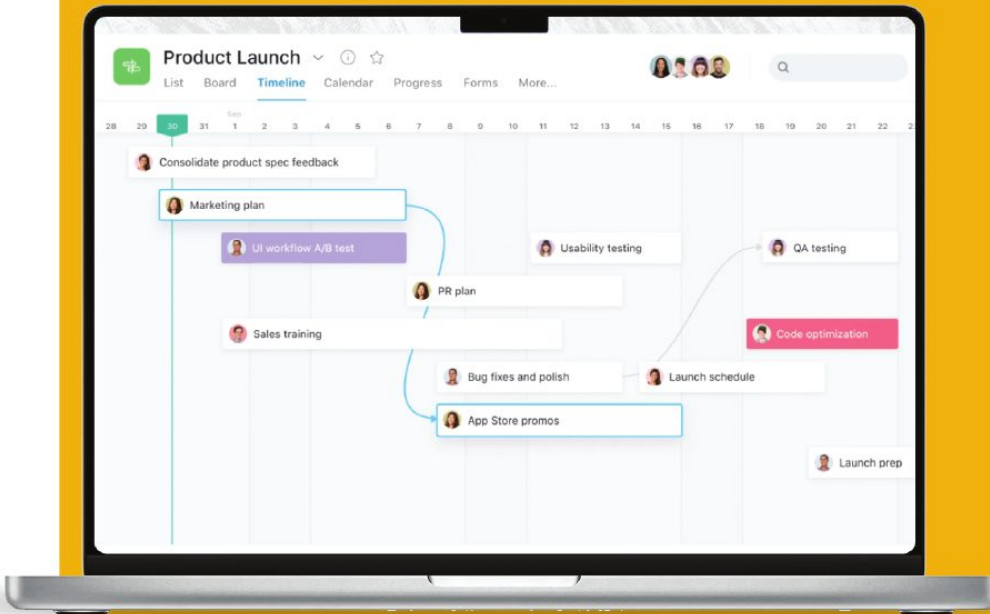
Product Launch

List Board Timeline Calendar Progress Forms More...

Sep

28 29 30 31 1 2 3 4 5 6 7 8 9 10 11 12 13 14 15 16 17 18 19 20 21 22

Consolidate product spec feedback

Marketing plan

UI workflow A/B test

Usability testing

QA testing

PR plan

Sales training

Code optimization

Bug fixes and polish

Launch schedule

App Store promos

Launch prep